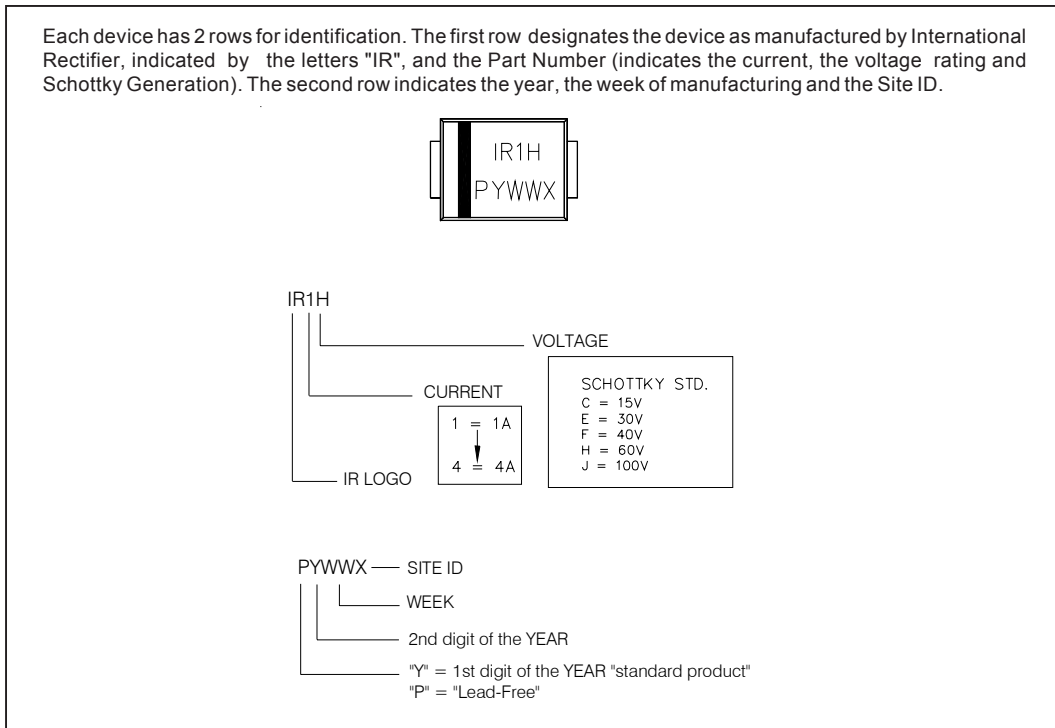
Each device has 2 rows for identification. The first row designates the device as manufactured by International Rectifier, indicated by the letters "IR", and the Part Number (indicates the current, the voltage rating and Schottky Generation). The second row indicates the year, the week of manufacturing and the Site ID.

IR1H
PYWWX

IR1H

VOLTAGE

CURRENT

1 = 1A
4 = 4A

SCHOTTKY STD.
C = 15V
E = 30V
F = 40V
H = 60V
J = 100V

IR LOGO

PYWWX — SITE ID

WEEK

2nd digit of the YEAR

"Y" = 1st digit of the YEAR "standard product"
"P" = "Lead-Free"